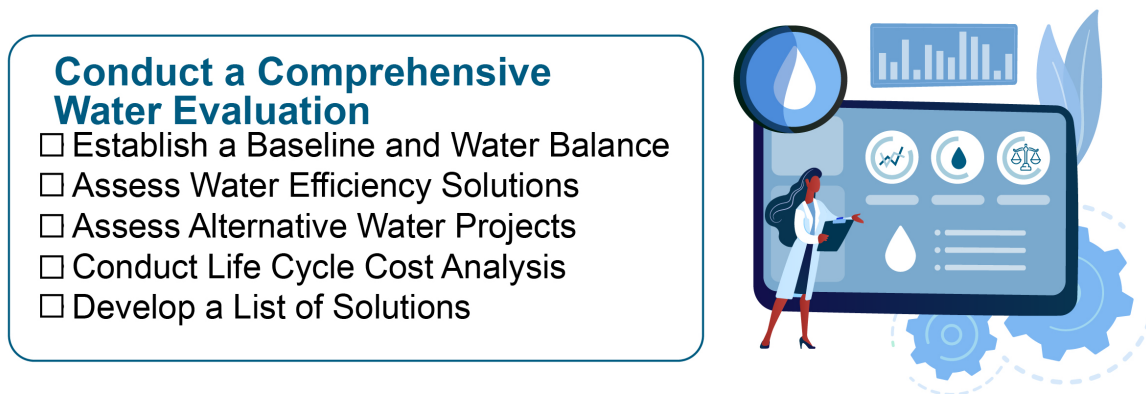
Conduct a Comprehensive Water Evaluation

☐ Establish a Baseline and Water Balance
☐ Assess Water Efficiency Solutions
☐ Assess Alternative Water Projects
☐ Conduct Life Cycle Cost Analysis
☐ Develop a List of Solutions